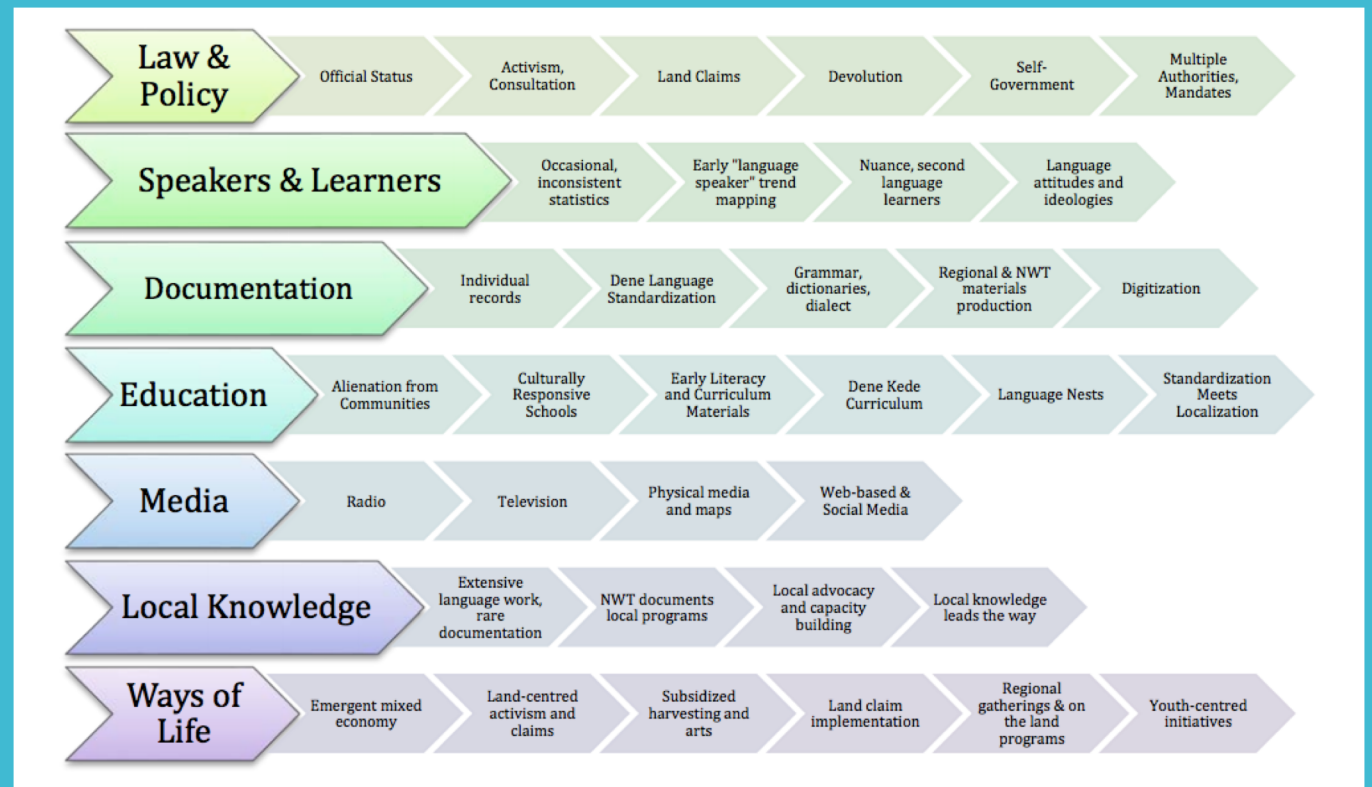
Law & Policy
Official Status
Activism, Consultation
Land Claims
Devolution
Self-Government
Multiple Authorities, Mandates

Speakers & Learners
Occasional, inconsistent statistics
Early "language speaker" trend mapping
Nuance, second language learners
Language attitudes and ideologies

Documentation
Individual records
Dene Language Standardization
Grammar, dictionaries, dialect
Regional & NWT materials production
Digitization

Education
Alienation from Communities
Culturally Responsive Schools
Early Literacy and Curriculum Materials
Dene Kede Curriculum
Language Nests
Standardization Meets Localization

Media
Radio
Television
Physical media and maps
Web-based & Social Media

Local Knowledge
Extensive language work, rare documentation
NWT documents local programs
Local advocacy and capacity building
Local knowledge leads the way

Ways of Life
Emergent mixed economy
Land-centred activism and claims
Subsidized harvesting and arts
Land claim implementation
Regional gatherings & on the land programs
Youth-centred initiatives